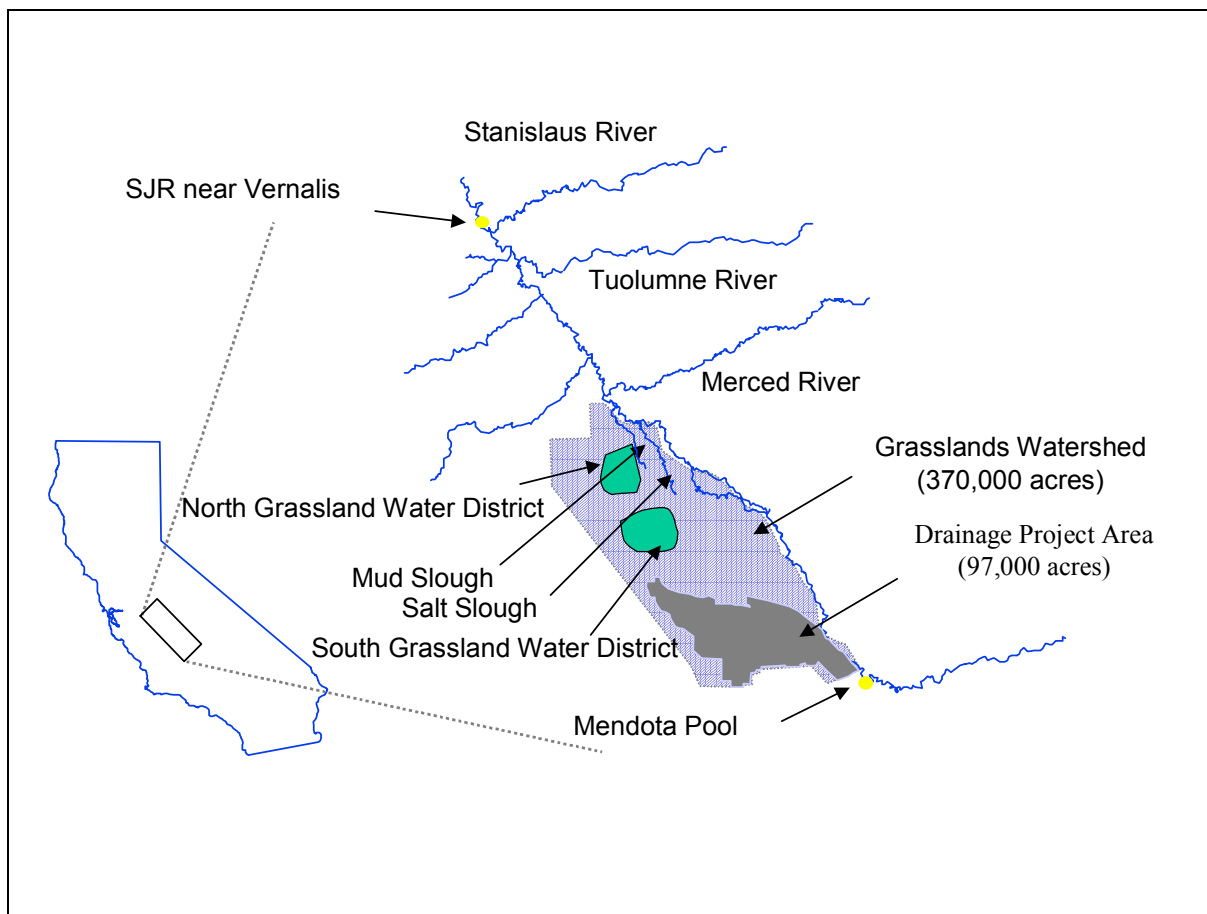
Stanislaus River

SJR near Vernalis

Tuolumne River

Merced River

Grasslands Watershed
(370,000 acres)

North Grassland Water District

Drainage Project Area
(97,000 acres)

Mud Slough

Salt Slough

South Grassland Water District

Mendota Pool